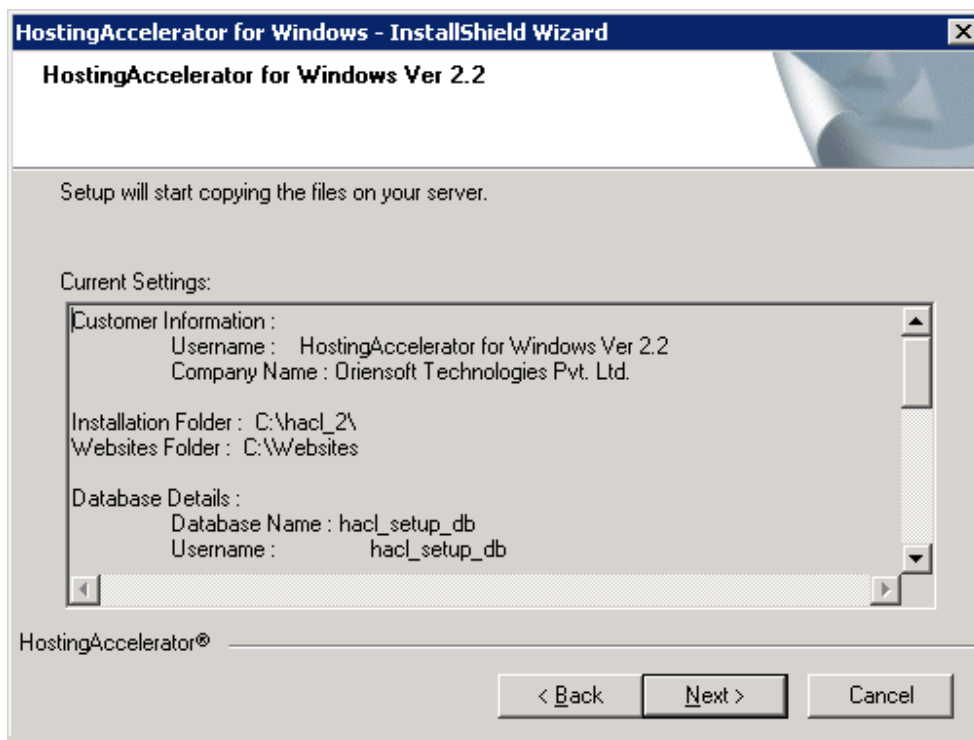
HostingAccelerator for Windows - InstallShield Wizard

HostingAccelerator for Windows Ver 2.2

Setup will start copying the files on your server.

Current Settings:

Customer Information :
Username : HostingAccelerator for Windows Ver 2.2
Company Name : Oriensoft Technologies Pvt. Ltd.

Installation Folder : C:\hacl_2\
Websites Folder : C:\Websites

Database Details :
Database Name : hacl_setup_db
Username : hacl_setup_db

HostingAccelerator®

< Back
Next >
Cancel